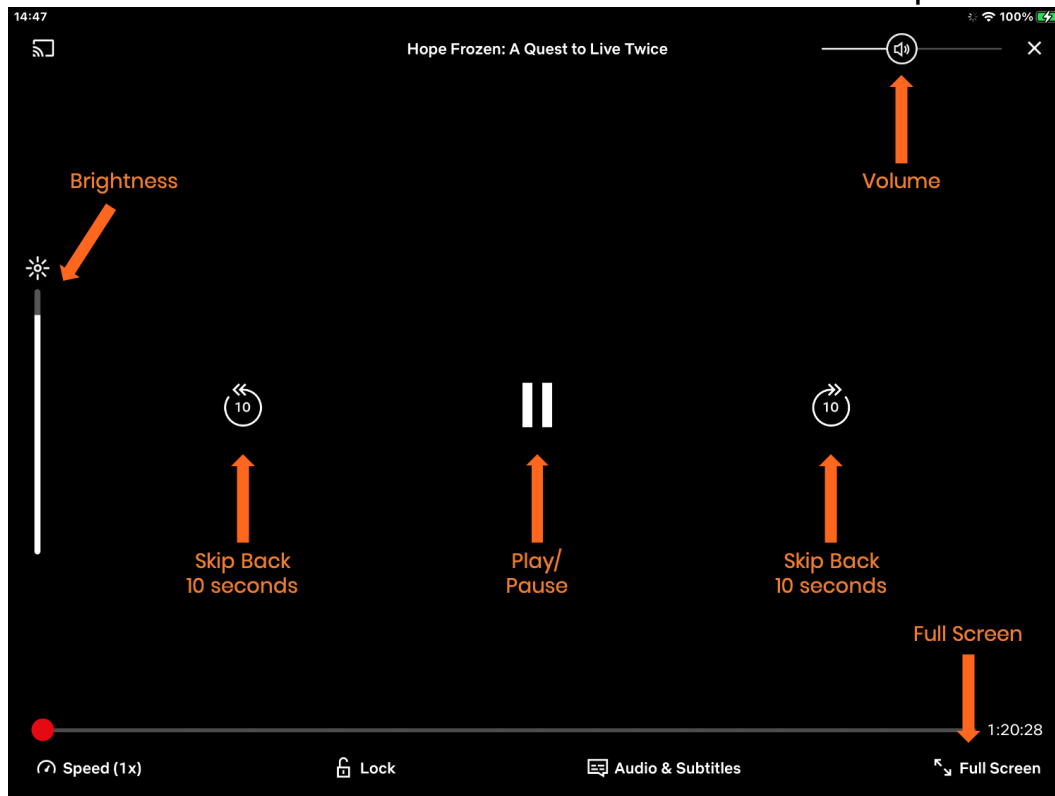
14:47

100%

Hope Frozen: A Quest to Live Twice

Brightness

Volume

10

10

Skip Back
10 seconds

Play/
Pause

Skip Back
10 seconds

Full Screen

1:20:28

Speed (1x)

Lock

Audio & Subtitles

Full Screen